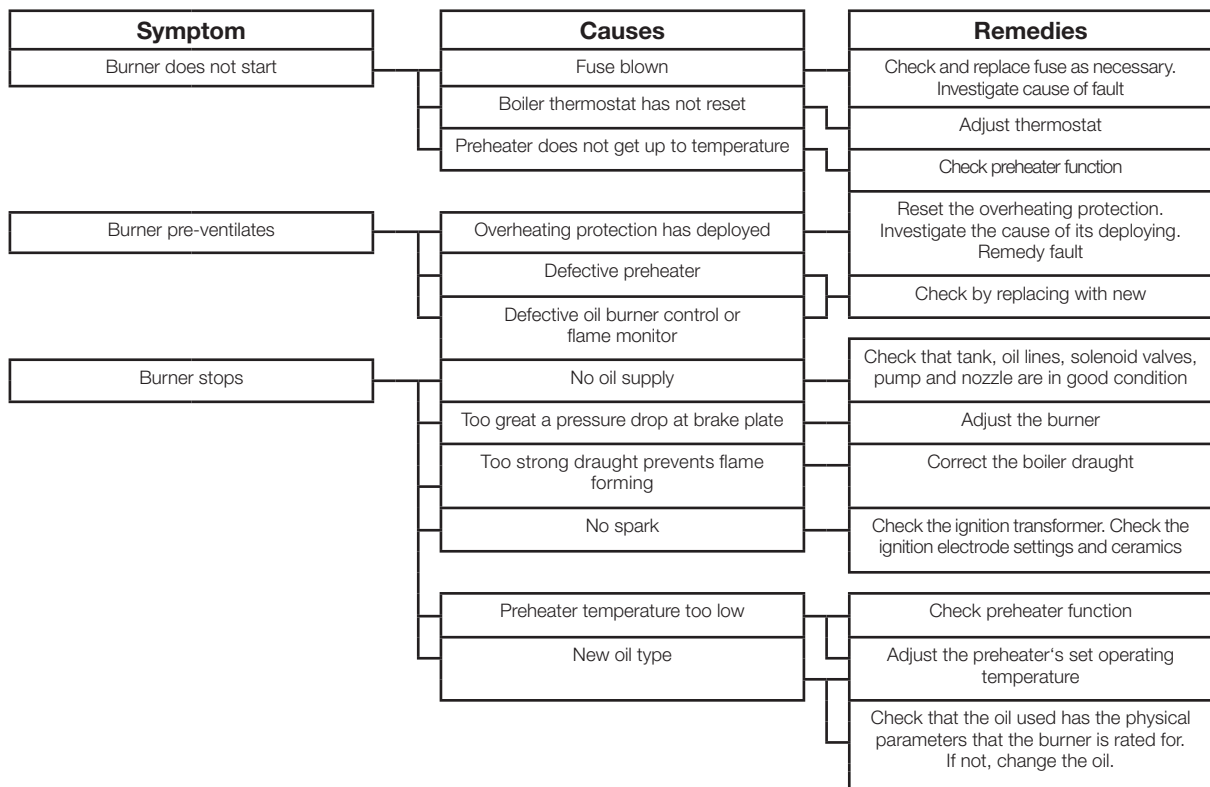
Symptom

Burner does not start

Burner pre-ventilates

Burner stops

Causes

Fuse blown

Boiler thermostat has not reset

Preheater does not get up to temperature

Overheating protection has deployed

Defective preheater

Defective oil burner control or flame monitor

No oil supply

Too great a pressure drop at brake plate

Too strong draught prevents flame forming

No spark

Preheater temperature too low

New oil type

Remedies

Check and replace fuse as necessary. Investigate cause of fault

Adjust thermostat

Check preheater function

Reset the overheating protection. Investigate the cause of its deploying. Remedy fault

Check by replacing with new

Check that tank, oil lines, solenoid valves, pump and nozzle are in good condition

Adjust the burner

Correct the boiler draught

Check the ignition transformer. Check the ignition electrode settings and ceramics

Check preheater function

Adjust the preheater‘s set operating temperature

Check that the oil used has the physical parameters that the burner is rated for. If not, change the oil.